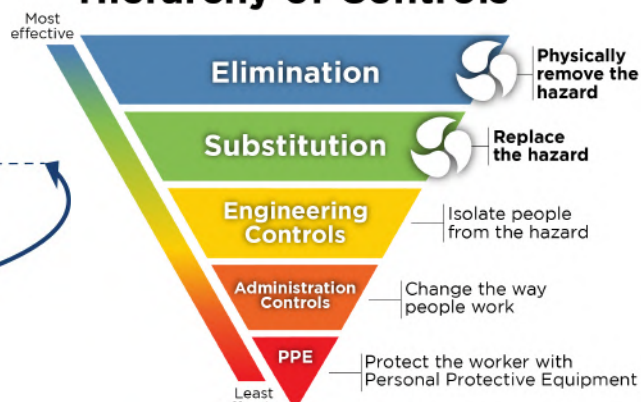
Hierarchy of Controls

Most effective

Elimination

Physically remove the hazard

Substitution

Replace the hazard

Engineering Controls

Isolate people from the hazard

Administration Controls

Change the way people work

PPE

Protect the worker with Personal Protective Equipment

Least